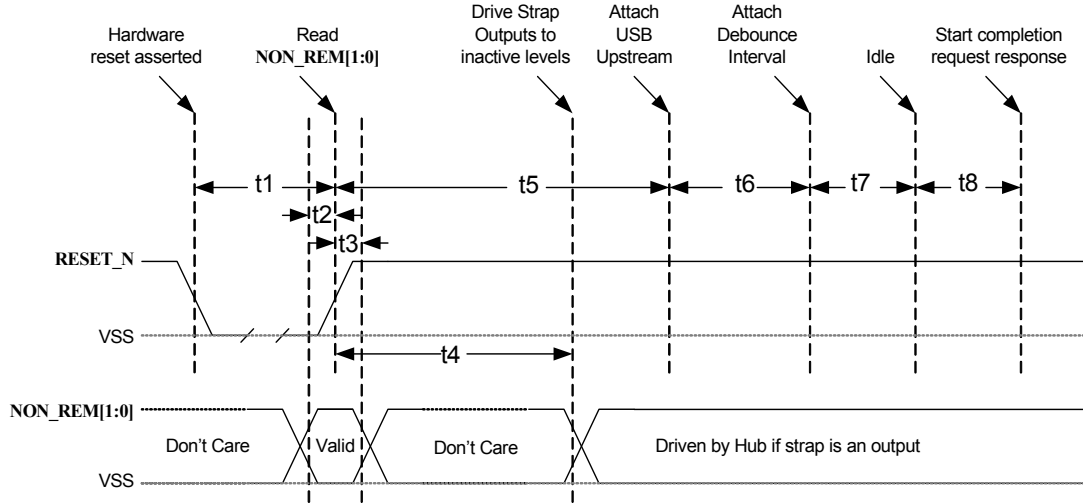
Hardware reset asserted

Read NON_REM[1:0]

Drive Strap Outputs to inactive levels

Attach USB Upstream

Attach Debounce Interval

Idle

Start completion request response

t1

t2

t3

t5

t6

t7

t8

RESET_N

VSS

t4

NON_REM[1:0]

Don't Care

Valid

Don't Care

Driven by Hub if strap is an output

VSS